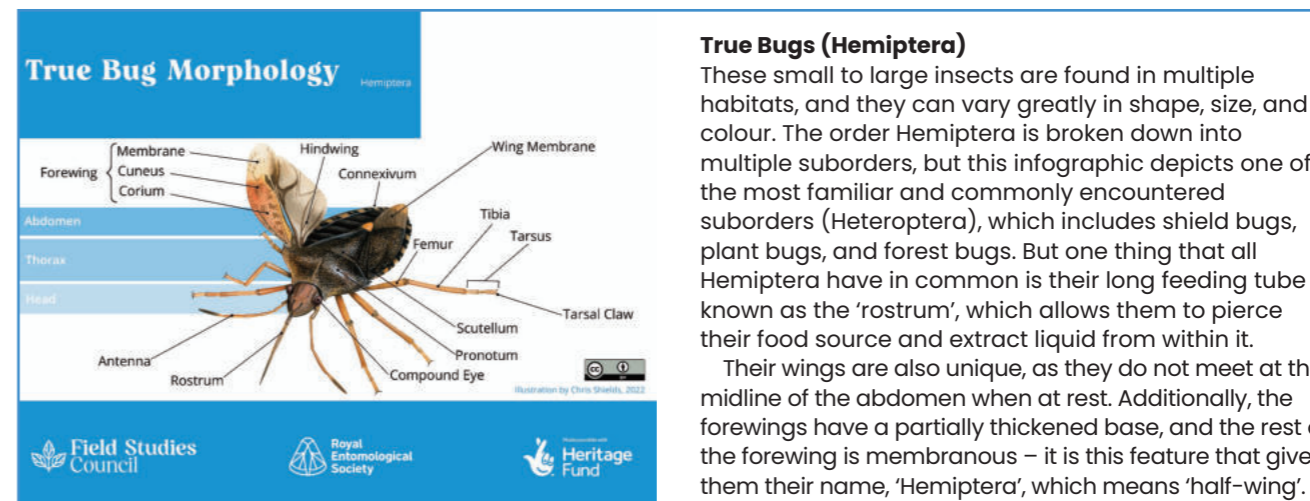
True Bug Morphology

Hemiptera

Forewing
Membrane
Cuneus
Corium

Hindwing

Connexivum

Wing Membrane

Abdomen

Thorax

Head

Tibia

Femur

Tarsus

Tarsal Claw

Scutellum

Pronotum

Antenna

Rostrum

Compound Eye

Illustration by Chris Shields, 2022

Field Studies Council

Royal Entomological Society

Heritage Fund

True Bugs (Hemiptera)

These small to large insects are found in multiple habitats, and they can vary greatly in shape, size, and colour. The order Hemiptera is broken down into multiple suborders, but this infographic depicts one of the most familiar and commonly encountered suborders (Heteroptera), which includes shield bugs, plant bugs, and forest bugs. But one thing that all Hemiptera have in common is their long feeding tube known as the 'rostrum', which allows them to pierce their food source and extract liquid from within it.

Their wings are also unique, as they do not meet at th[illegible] midline of the abdomen when at rest. Additionally, the forewings have a partially thickened base, and the rest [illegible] the forewing is membranous – it is this feature that give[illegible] them their name, 'Hemiptera', which means 'half-wing'.